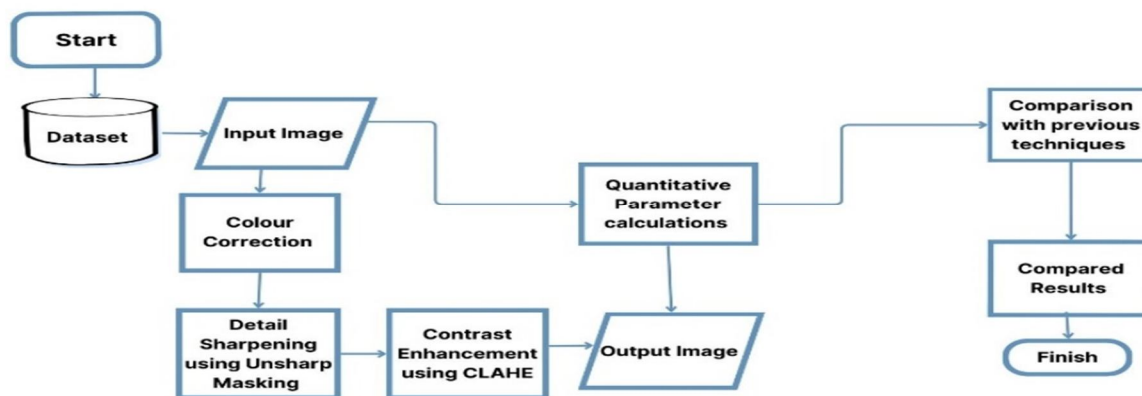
Start

Dataset

Input Image

Colour Correction

Detail Sharpening using Unsharp Masking

Contrast Enhancement using CLAHE

Output Image

Quantitative Parameter calculations

Comparison with previous techniques

Compared Results

Finish